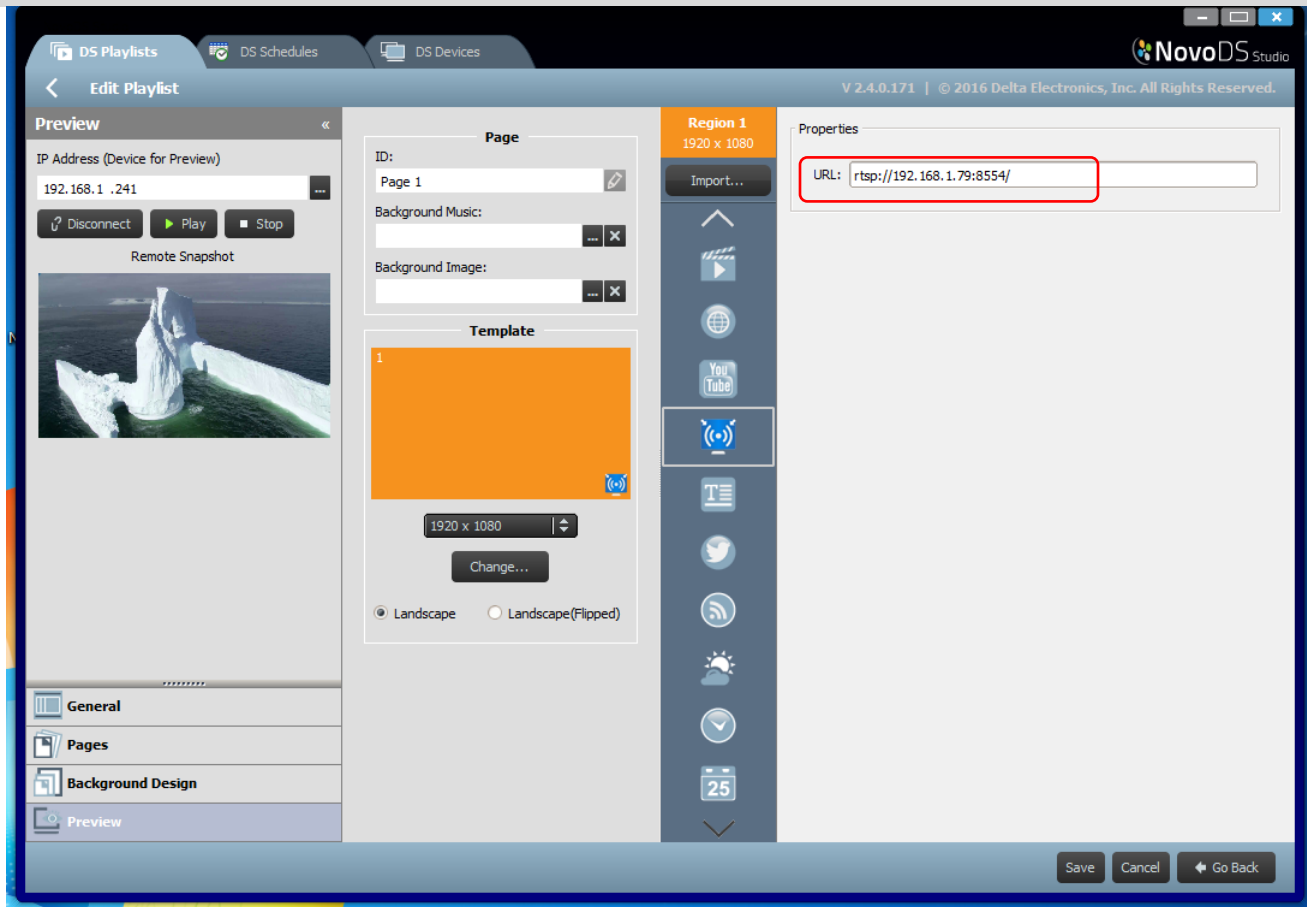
DS Playlists
DS Schedules
DS Devices
NovoDS Studio

Edit Playlist
V 2.4.0.171 | © 2016 Delta Electronics, Inc. All Rights Reserved.

Preview «
IP Address (Device for Preview)
192.168.1 .241 ...
Disconnect
Play
Stop
Remote Snapshot

General
Pages
Background Design
Preview

Page
ID:
Page 1
Background Music:
Background Image:

Template
1
1920 x 1080
Change...
Landscape
Landscape(Flipped)

Region 1
1920 x 1080
Import...
You Tube
25

Properties
URL: rtsp://192.168.1.79:8554/

Save
Cancel
Go Back